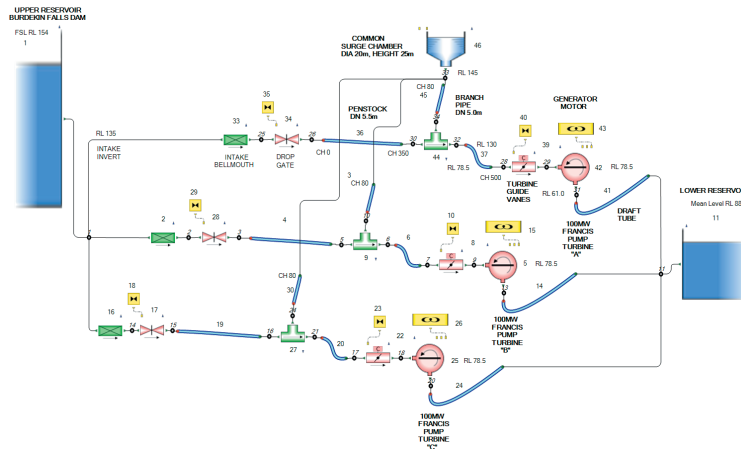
UPPER RESERVOIR
BURDEKIN FALLS DAM
FSL RL 154
1

COMMON
SURGE CHAMBER
DIA 20m, HEIGHT 25m
46
RL 145
CH 80
45
BRANCH
PIPE
DN 5.0m
35
33
34
26
25
RL 135
INTAKE
INVERT
INTAKE
BELLMOUTH
DROP
GATE
CH 0
PENSTOCK
DN 5.5m
36
32
30
CH 350
37
RL 130
44
RL 78.5
40
GENERATOR
MOTOR
43
39
38
C
TURBINE
GUIDE
VANES
CH 500
42
RL 61.0
RL 78.5
41
DRAFT
TUBE
100MW
FRANCIS
PUMP
TURBINE
"A"
LOWER RESERVO
Mean Level RL 88
11
29
2
28
3
4
CH 80
3
8
6
9
10
15
C
7
8
9
5
RL 78.5
13
14
12
11
100MW
FRANCIS
PUMP
TURBINE
"B"
CH 80
30
18
16
14
17
15
19
28
16
21
27
20
23
26
C
22
17
18
25
RL 78.5
20
24
100MW
FRANCIS
PUMP
TURBINE
"C"